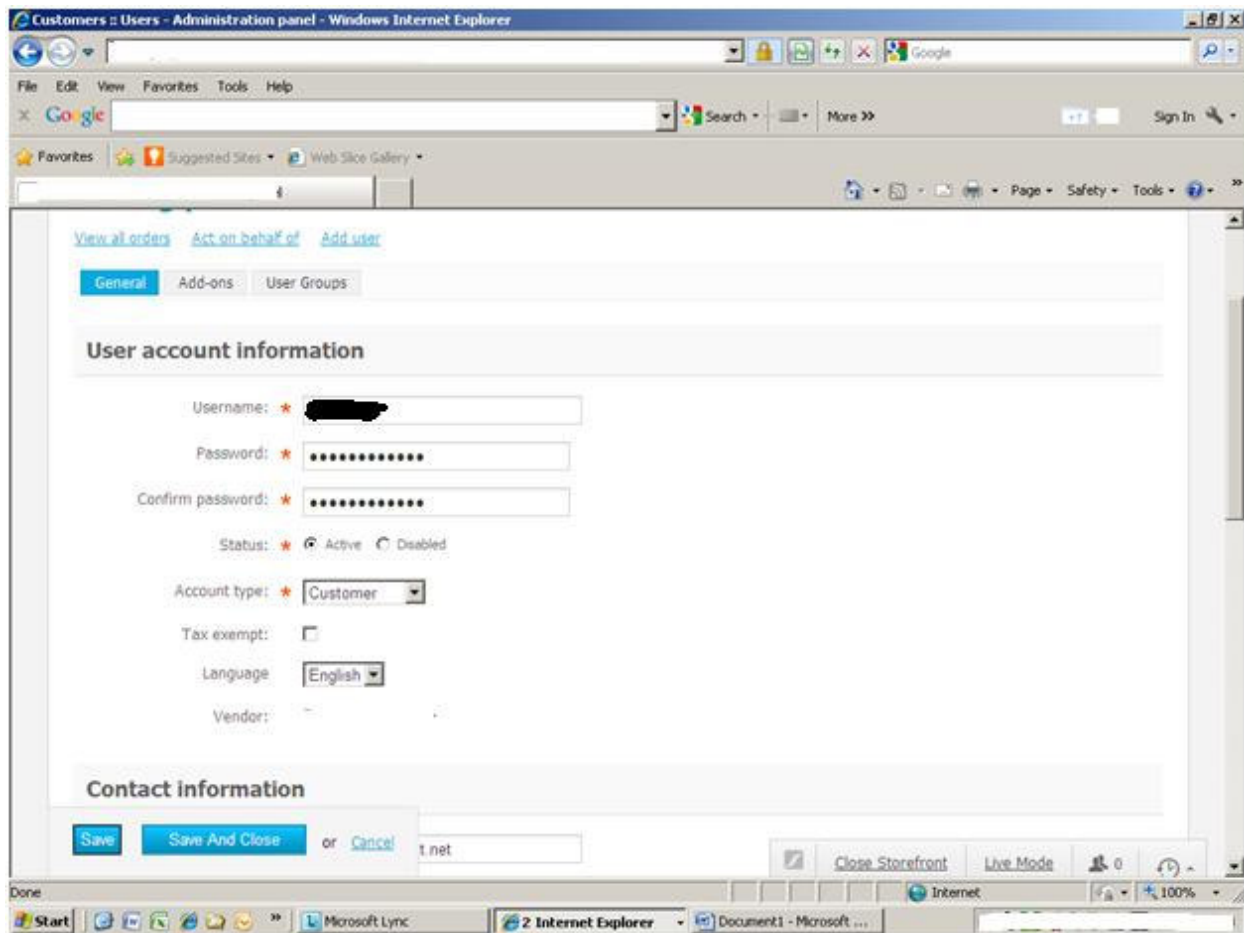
Customers :: Users - Administration panel - Windows Internet Explorer

Google

File Edit View Favorites Tools Help

Google

Search More »

Sign In

Favorites Suggested Sites Web Slice Gallery

Page Safety Tools

View all orders Act on behalf of Add user

General Add-ons User Groups

User account information

Username: *

Password: * •••••••••••••

Confirm password: * •••••••••••••

Status: * Active Disabled

Account type: * Customer

Tax exempt:

Language English

Vendor:

Contact information

Save Save And Close or Cancel

t.net

Close Storefront Live Mode 0

Done Internet 100%

Start Microsoft Lync 2 Internet Explorer Document1 - Microsoft ...